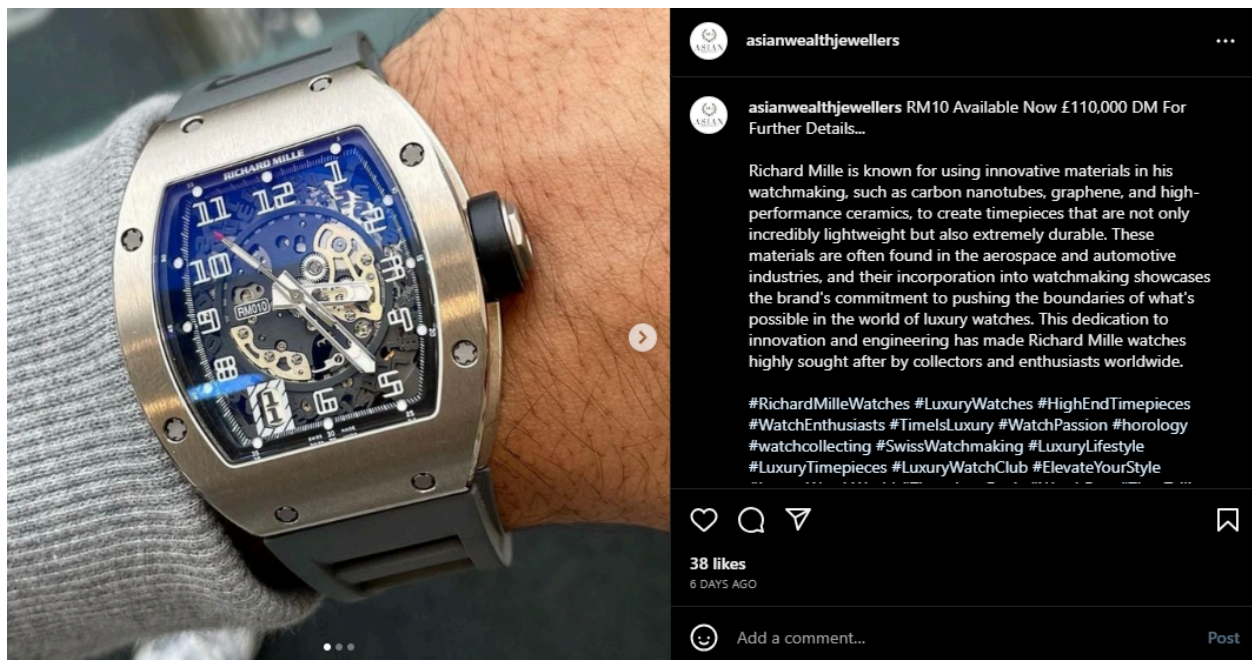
RICHARD MILLE

RM010

asianwealthjewellers

...

asianwealthjewellers RM10 Available Now £110,000 DM For Further Details...

Richard Mille is known for using innovative materials in his watchmaking, such as carbon nanotubes, graphene, and high-performance ceramics, to create timepieces that are not only incredibly lightweight but also extremely durable. These materials are often found in the aerospace and automotive industries, and their incorporation into watchmaking showcases the brand's commitment to pushing the boundaries of what's possible in the world of luxury watches. This dedication to innovation and engineering has made Richard Mille watches highly sought after by collectors and enthusiasts worldwide.

#RichardMilleWatches #LuxuryWatches #HighEndTimepieces #WatchEnthusiasts #TimeIsLuxury #WatchPassion #horology #watchcollecting #SwissWatchmaking #LuxuryLifestyle #LuxuryTimepieces #LuxuryWatchClub #ElevateYourStyle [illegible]

38 likes
6 DAYS AGO

Add a comment...

Post